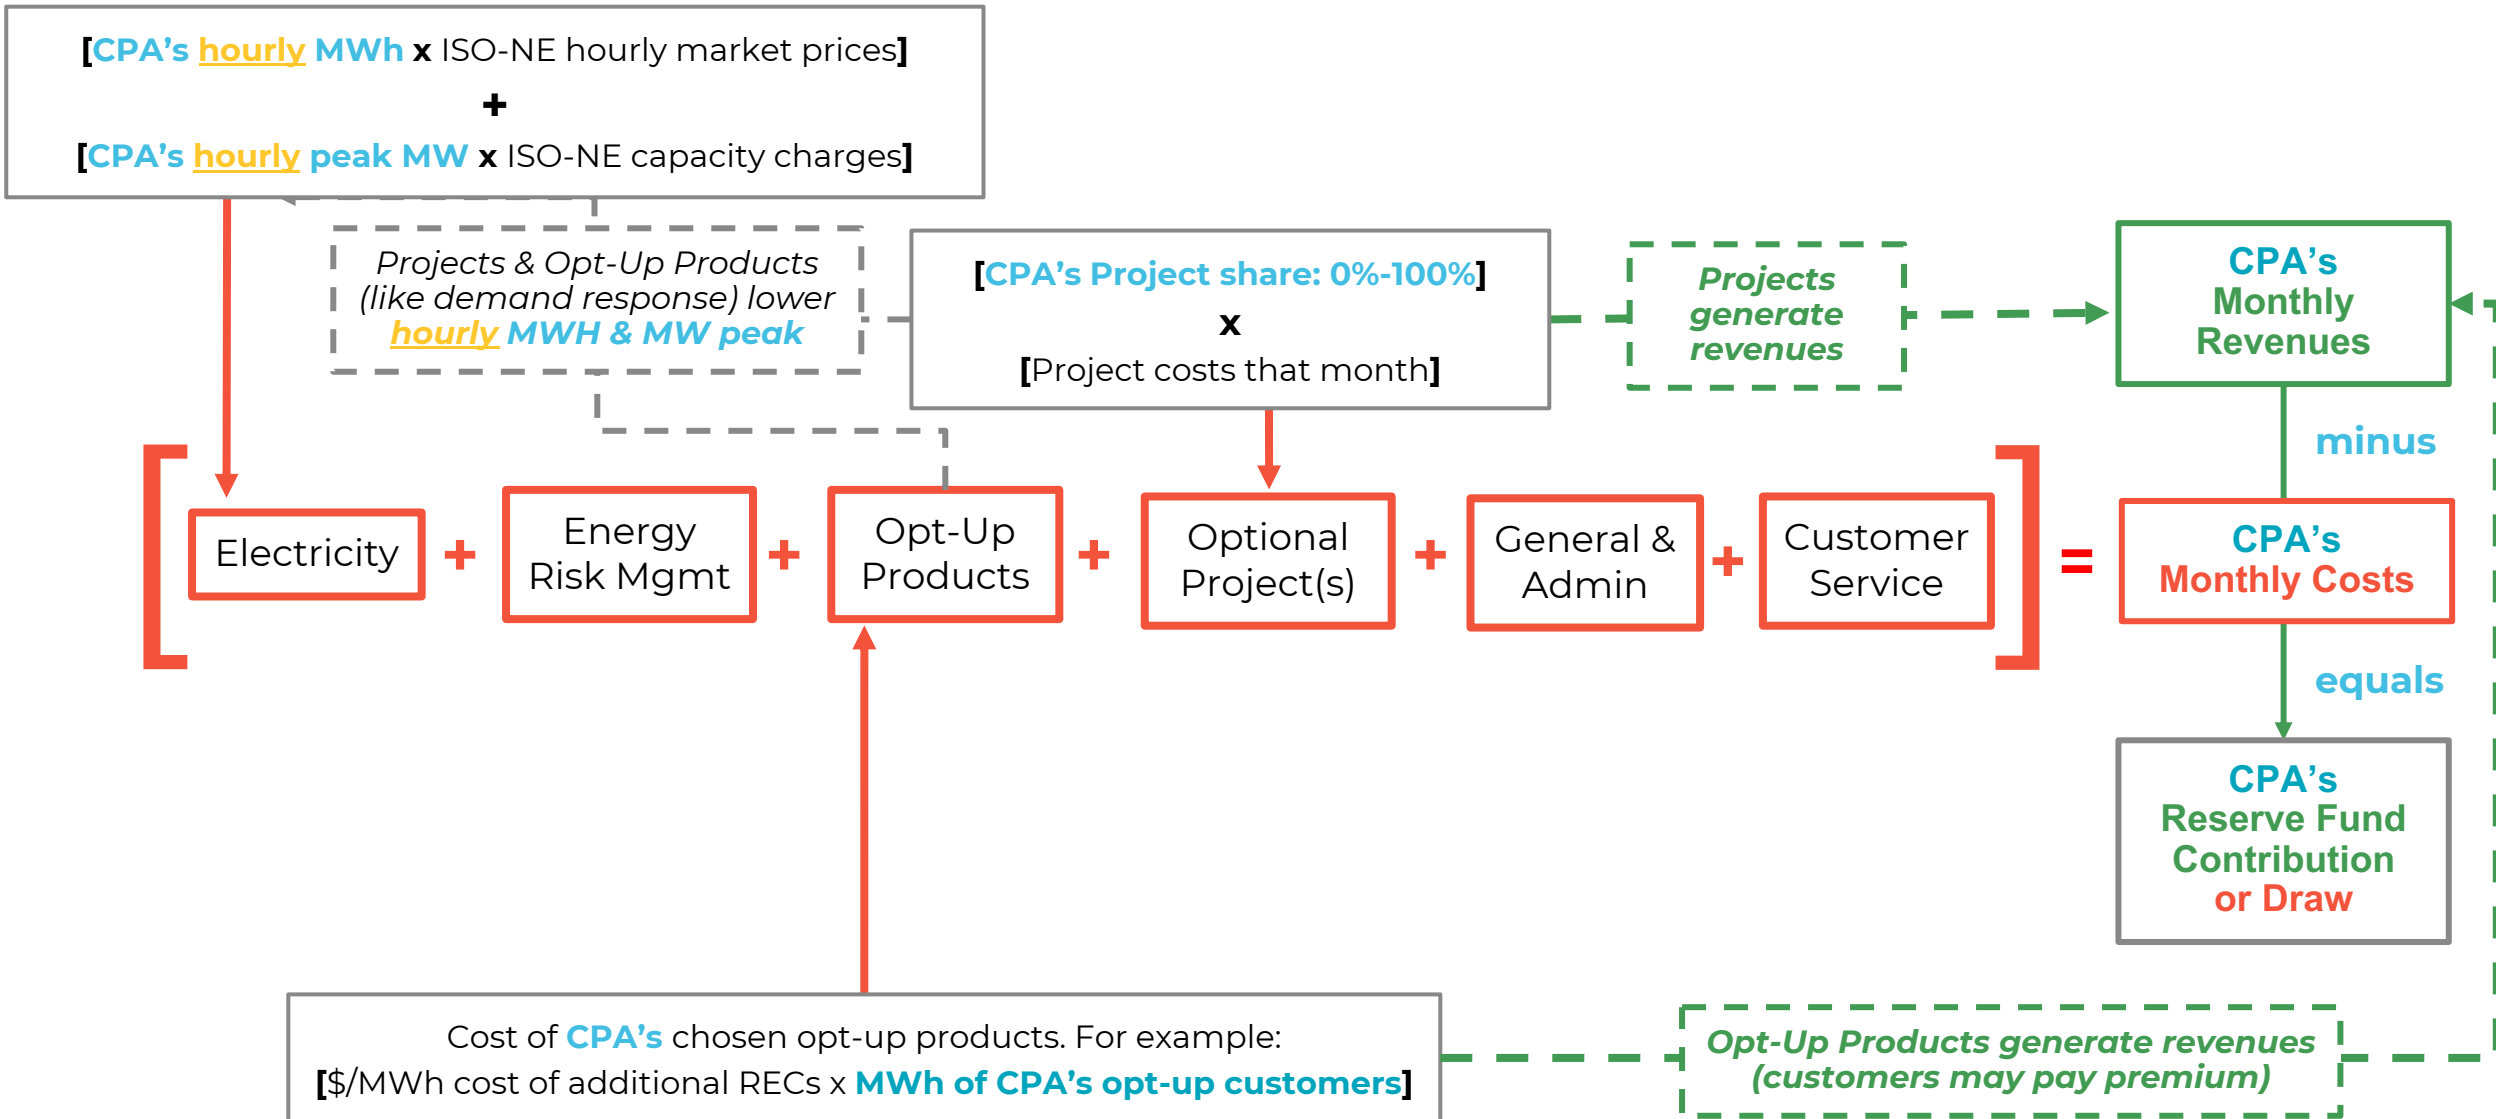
[CPA's hourly MWh x ISO-NE hourly market prices]
+
[CPA's hourly peak MW x ISO-NE capacity charges]

Projects & Opt-Up Products (like demand response) lower hourly MWH & MW peak

[CPA's Project share: 0%-100%]
x
[Project costs that month]

Projects generate revenues

CPA's Monthly Revenues

minus

Electricity + Energy Risk Mgmt + Opt-Up Products + Optional Project(s) + General & Admin + Customer Service = CPA's Monthly Costs

equals

CPA's Reserve Fund Contribution or Draw

Cost of CPA's chosen opt-up products. For example:
[$/MWh cost of additional RECs x MWh of CPA's opt-up customers]

Opt-Up Products generate revenues (customers may pay premium)